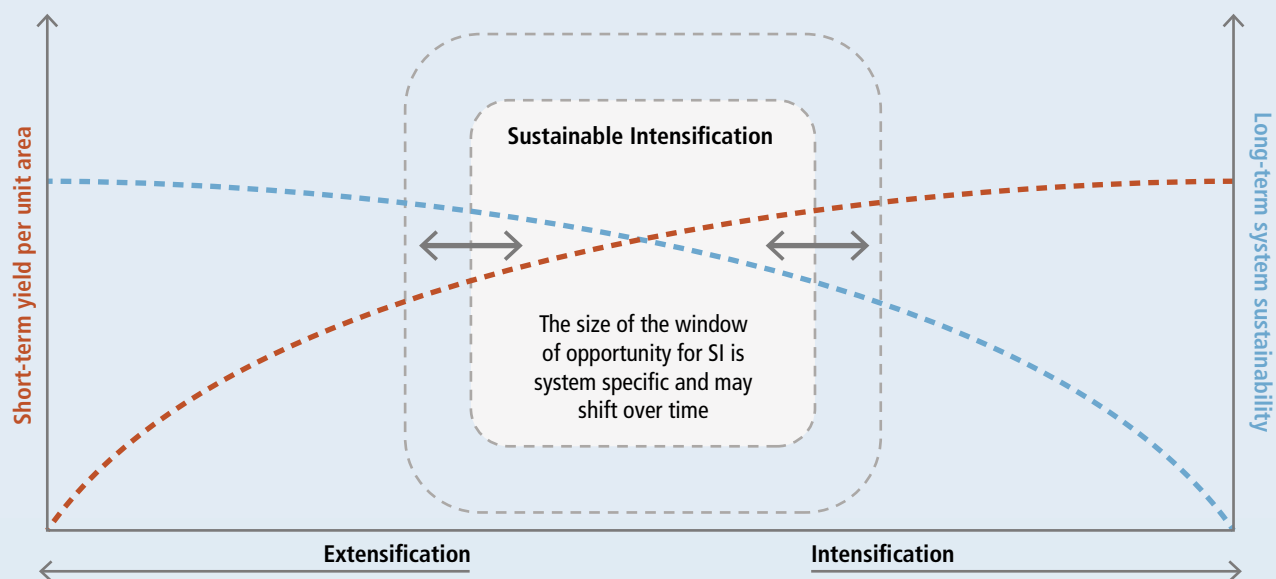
Short-term yield per unit area

Sustainable Intensification

The size of the window of opportunity for SI is system specific and may shift over time

Long-term system sustainability

Extensification

Intensification